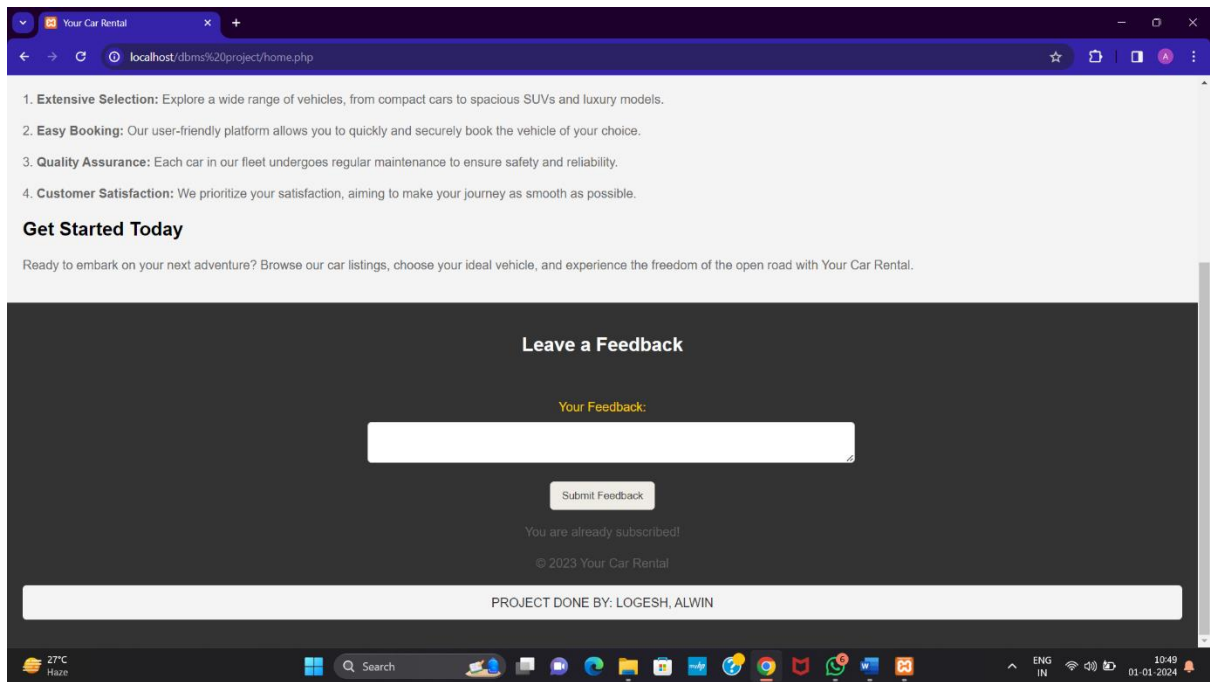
Your Car Rental

localhost/dbms%20project/home.php

1. **Extensive Selection:** Explore a wide range of vehicles, from compact cars to spacious SUVs and luxury models.

2. **Easy Booking:** Our user-friendly platform allows you to quickly and securely book the vehicle of your choice.

3. **Quality Assurance:** Each car in our fleet undergoes regular maintenance to ensure safety and reliability.

4. **Customer Satisfaction:** We prioritize your satisfaction, aiming to make your journey as smooth as possible.

**Get Started Today**

Ready to embark on your next adventure? Browse our car listings, choose your ideal vehicle, and experience the freedom of the open road with Your Car Rental.

**Leave a Feedback**

Your Feedback:

Submit Feedback

You are already subscribed!

© 2023 Your Car Rental

PROJECT DONE BY: LOGESH, ALWIN

27°C
Haze

Search

ENG
IN

10:49
01-01-2024